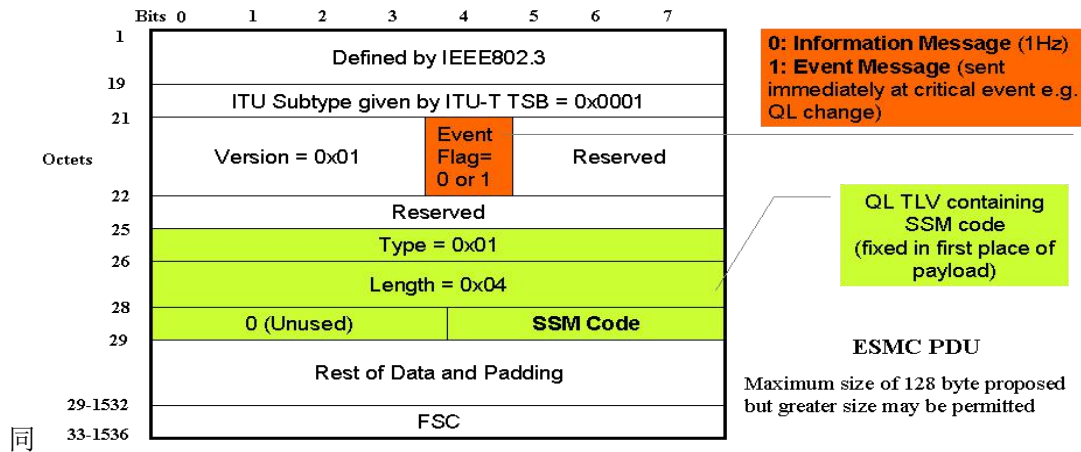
Bits 0 1 2 3 4 5 6 7

Octets

1
Defined by IEEE802.3

19
ITU Subtype given by ITU-T TSB = 0x0001

21
Version = 0x01 | Event Flag= 0 or 1 | Reserved

22
Reserved

25
Type = 0x01

26
Length = 0x04

28
0 (Unused) | SSM Code

29
Rest of Data and Padding

29-1532
FSC

33-1536

0: Information Message (1Hz)
1: Event Message (sent immediately at critical event e.g. QL change)

QL TLV containing SSM code (fixed in first place of payload)

ESMC PDU

Maximum size of 128 byte proposed but greater size may be permitted

同